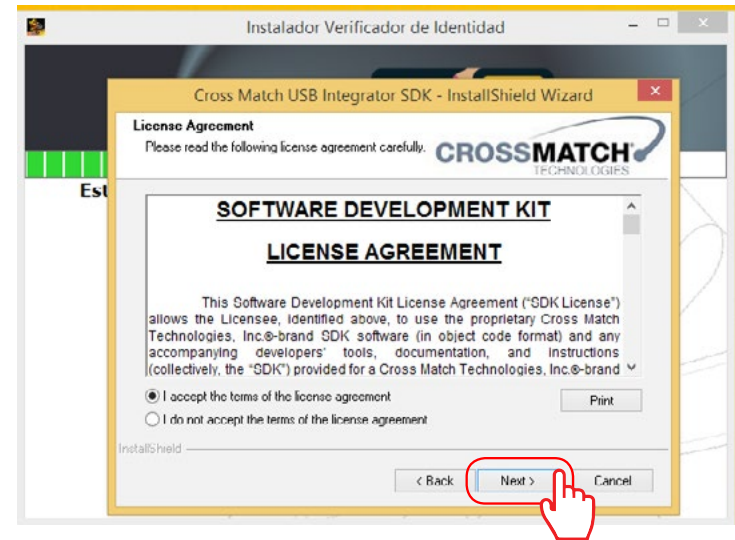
Instalador Verificador de Identidad

Cross Match USB Integrator SDK - InstallShield Wizard

License Agreement
Please read the following license agreement carefully.

CROSSMATCH
TECHNOLOGIES

Est

SOFTWARE DEVELOPMENT KIT

LICENSE AGREEMENT

This Software Development Kit License Agreement ("SDK License") allows the Licensee, identified above, to use the proprietary Cross Match Technologies, Inc.®-brand SDK software (in object code format) and any accompanying developers' tools, documentation, and instructions (collectively, the "SDK") provided for a Cross Match Technologies, Inc.®-brand

I accept the terms of the license agreement
I do not accept the terms of the license agreement

Print

InstallShield

< Back
Next >
Cancel